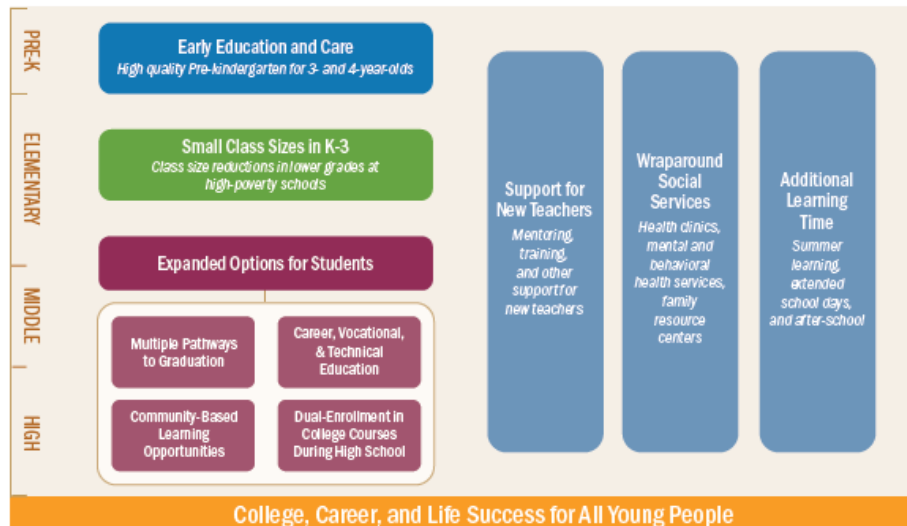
PRE-K

ELEMENTARY

MIDDLE

HIGH

Early Education and Care
High quality Pre-kindergarten for 3- and 4-year-olds

Small Class Sizes in K-3
Class size reductions in lower grades at high-poverty schools

Expanded Options for Students

Multiple Pathways to Graduation

Career, Vocational, & Technical Education

Community-Based Learning Opportunities

Dual-Enrollment in College Courses During High School

Support for New Teachers
Mentoring, training, and other support for new teachers

Wraparound Social Services
Health clinics, mental and behavioral health services, family resource centers

Additional Learning Time
Summer learning, extended school days, and after-school

College, Career, and Life Success for All Young People